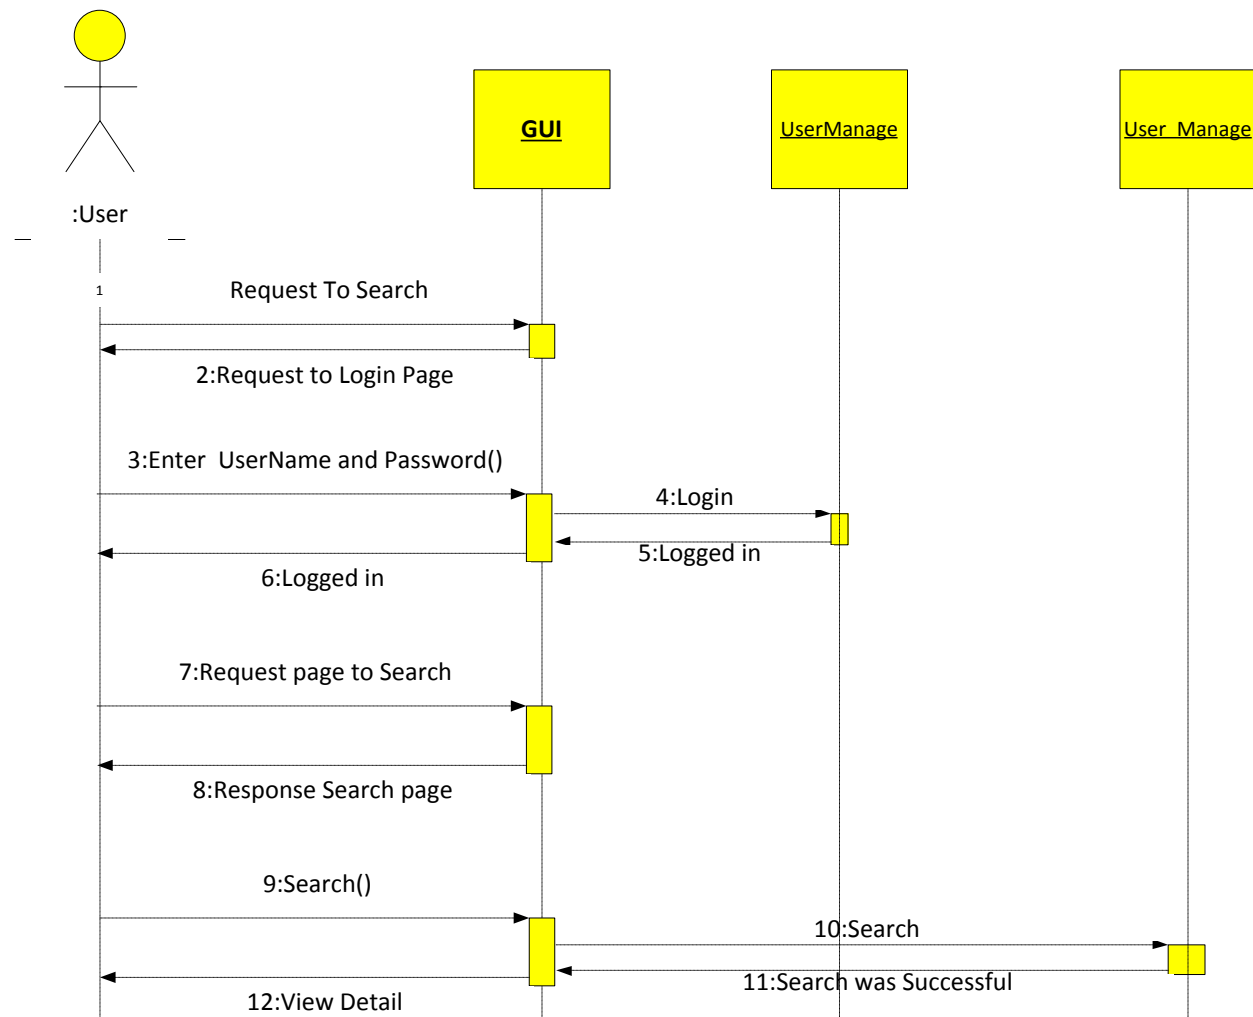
GUI
UserManage
User_Manage
:User
1
Request To Search
2:Request to Login Page
3:Enter UserName and Password()
4:Login
5:Logged in
6:Logged in
7:Request page to Search
8:Response Search page
9:Search()
10:Search
11:Search was Successful
12:View Detail